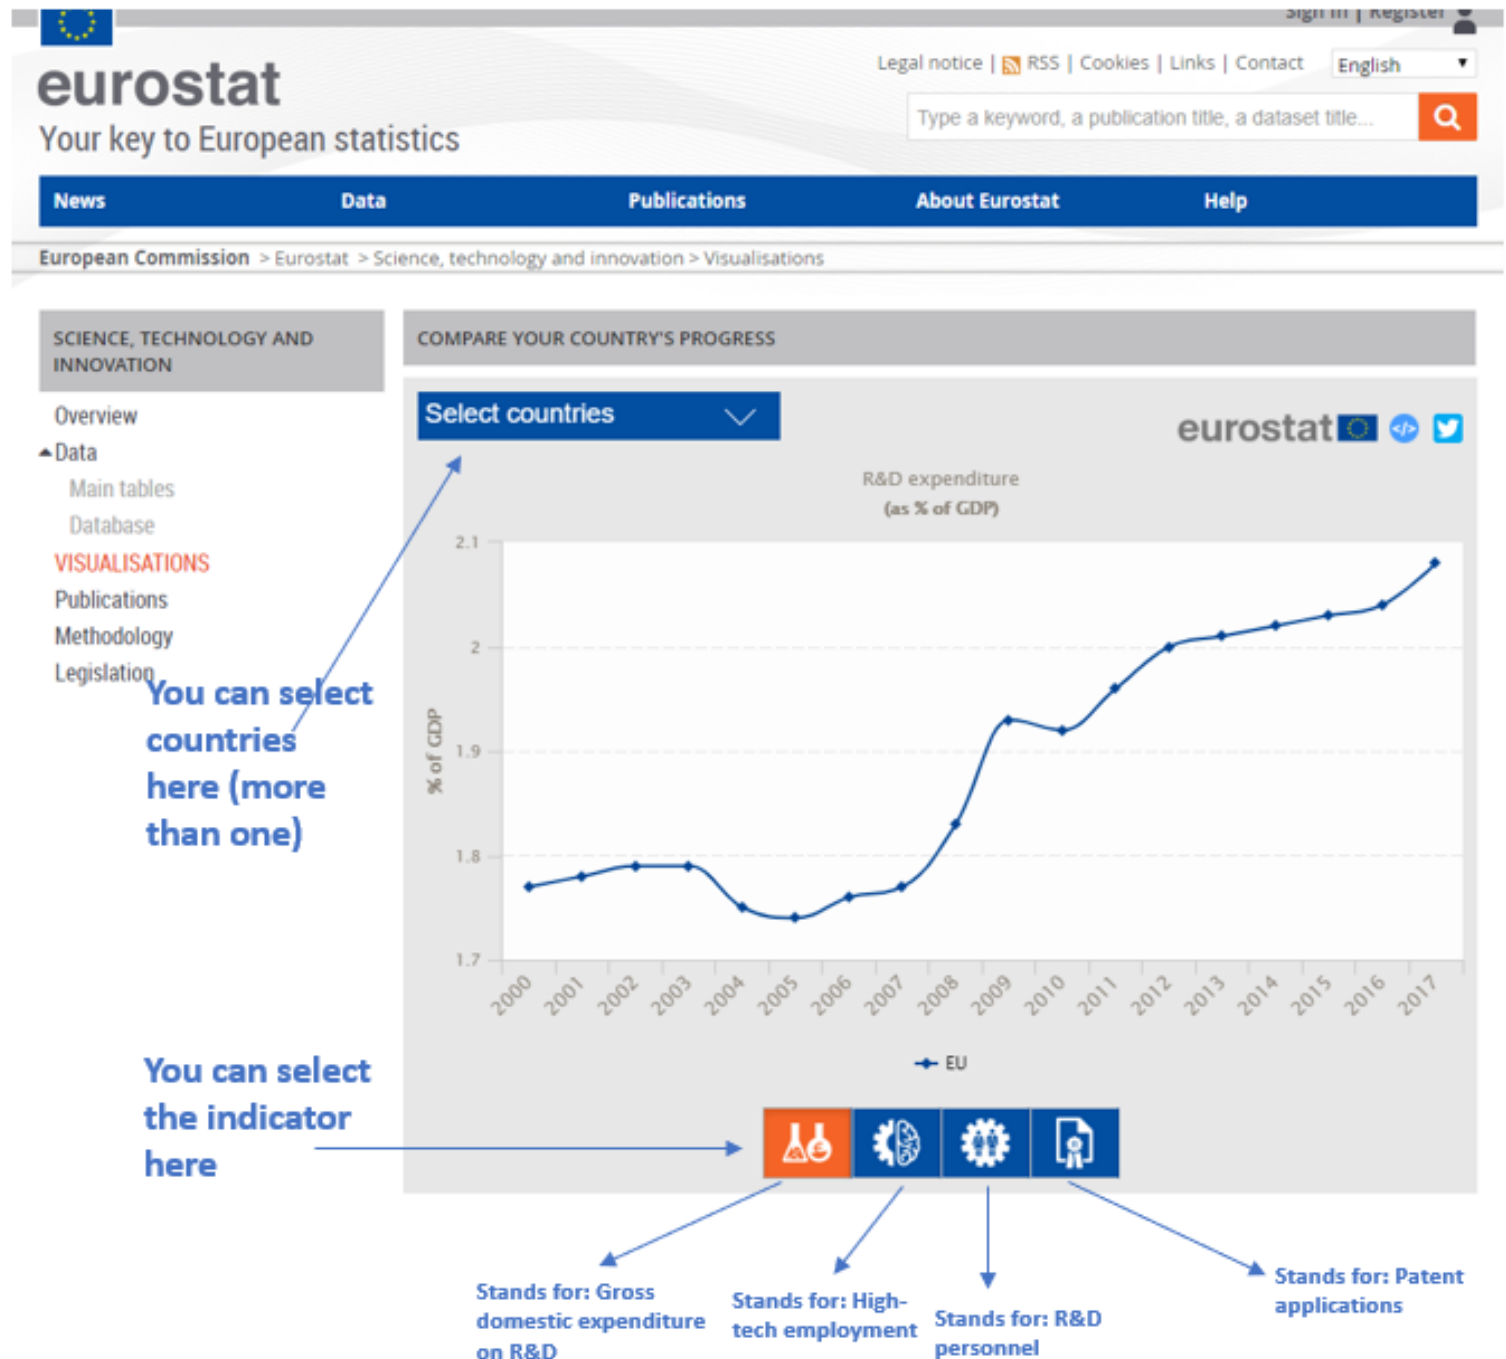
Sign in | Register

eurostat

Your key to European statistics

Legal notice | RSS | Cookies | Links | Contact English

Type a keyword, a publication title, a dataset title...

News Data Publications About Eurostat Help

European Commission > Eurostat > Science, technology and innovation > Visualisations

SCIENCE, TECHNOLOGY AND INNOVATION

Overview
Data
Main tables
Database
VISUALISATIONS
Publications
Methodology
Legislation

COMPARE YOUR COUNTRY'S PROGRESS

Select countries

eurostat

R&D expenditure
(as % of GDP)

% of GDP

2.1
2
1.9
1.8
1.7

2000 2001 2002 2003 2004 2005 2006 2007 2008 2009 2010 2011 2012 2013 2014 2015 2016 2017

EU

You can select countries here (more than one)

You can select the indicator here

Stands for: Gross domestic expenditure on R&D

Stands for: High-tech employment

Stands for: R&D personnel

Stands for: Patent applications